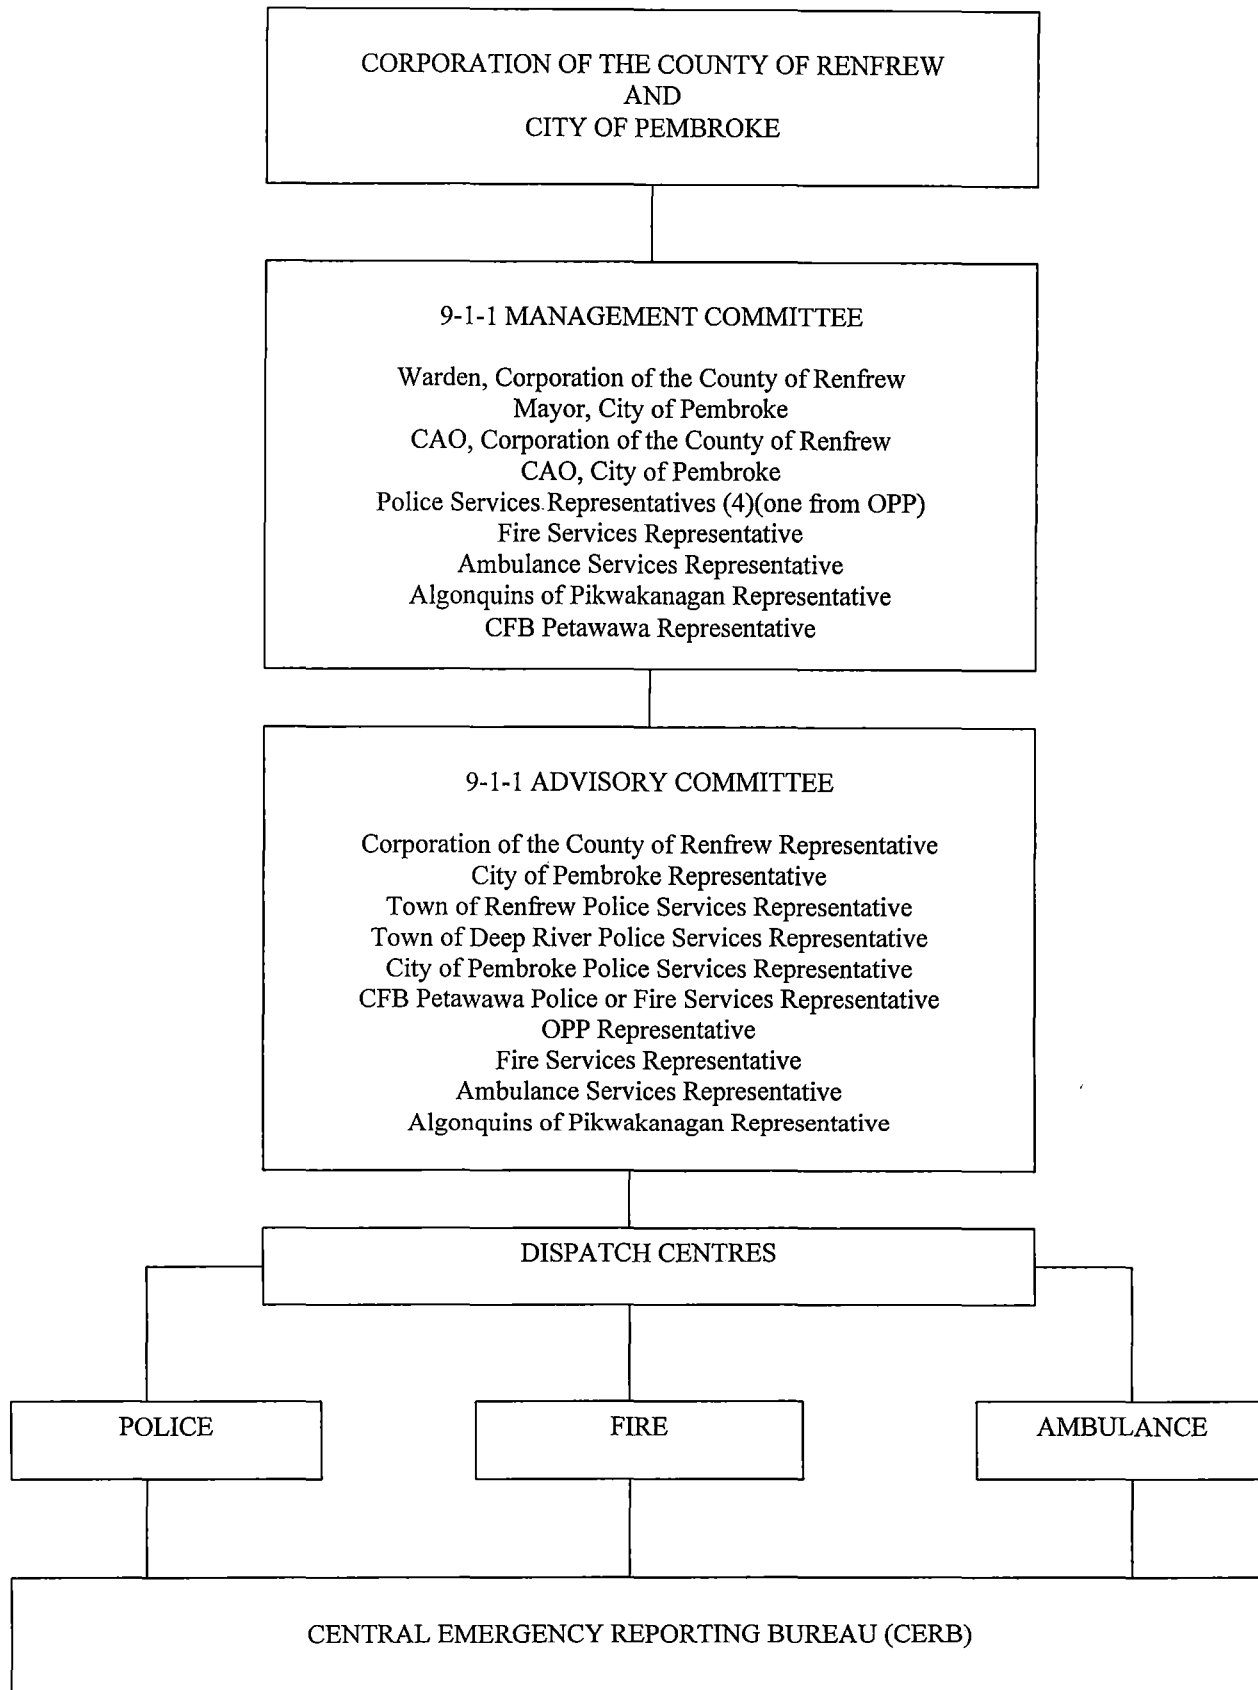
CORPORATION OF THE COUNTY OF RENFREW
AND
CITY OF PEMBROKE

9-1-1 MANAGEMENT COMMITTEE

Warden, Corporation of the County of Renfrew
Mayor, City of Pembroke
CAO, Corporation of the County of Renfrew
CAO, City of Pembroke
Police Services Representatives (4)(one from OPP)
Fire Services Representative
Ambulance Services Representative
Algonquins of Pikwakanagan Representative
CFB Petawawa Representative

9-1-1 ADVISORY COMMITTEE

Corporation of the County of Renfrew Representative
City of Pembroke Representative
Town of Renfrew Police Services Representative
Town of Deep River Police Services Representative
City of Pembroke Police Services Representative
CFB Petawawa Police or Fire Services Representative
OPP Representative
Fire Services Representative
Ambulance Services Representative
Algonquins of Pikwakanagan Representative

DISPATCH CENTRES

POLICE

FIRE

AMBULANCE

CENTRAL EMERGENCY REPORTING BUREAU (CERB)